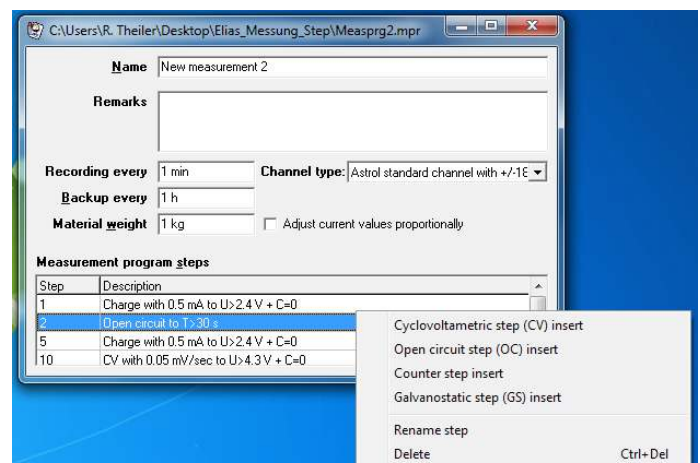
C:\Users\R. Theiler\Desktop\Elias_Messung_Step\Measprg2.mpr

Name New measurement 2

Remarks

Recording every 1 min
Channel type: Astrol standard channel with +/-1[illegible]
Backup every 1 h
Material weight 1 kg
Adjust current values proportionally

Measurement program steps

| Step | Description |
|---|---|
| 1 | Charge with 0.5 mA to U>2.4 V + C=0 |
| 2 | Open circuit to T>30 s |
| 5 | Charge with 0.5 mA to U>2.4 V + C=0 |
| 10 | CV with 0.05 mV/sec to U>4.3 V + C=0 |

Cyclovoltametric step (CV) insert
Open circuit step (OC) insert
Counter step insert
Galvanostatic step (GS) insert
Rename step
Delete Ctrl+Del